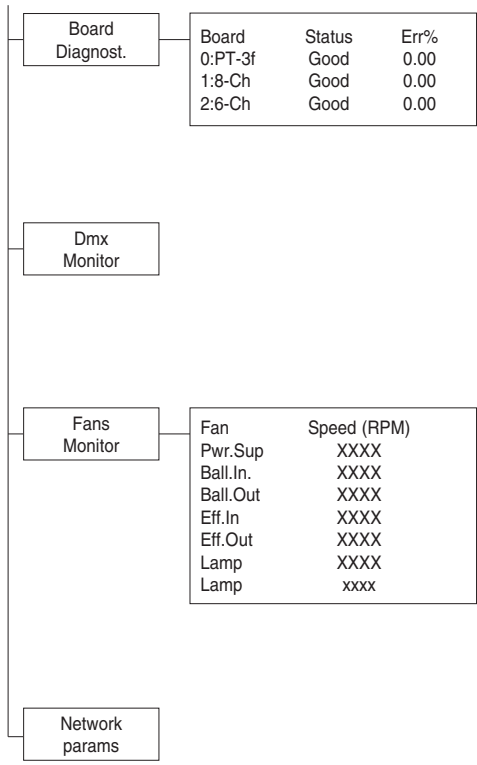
Board Diagnost.

| Board | Status | Err% |
|---|---|---|
| 0:PT-3f | Good | 0.00 |
| 1:8-Ch | Good | 0.00 |
| 2:6-Ch | Good | 0.00 |

Dmx Monitor

Fans Monitor

| Fan | Speed (RPM) |
|---|---|
| Pwr.Sup | XXXX |
| Ball.In. | XXXX |
| Ball.Out | XXXX |
| Eff.In | XXXX |
| Eff.Out | XXXX |
| Lamp | XXXX |
| Lamp | xxxx |

Network params